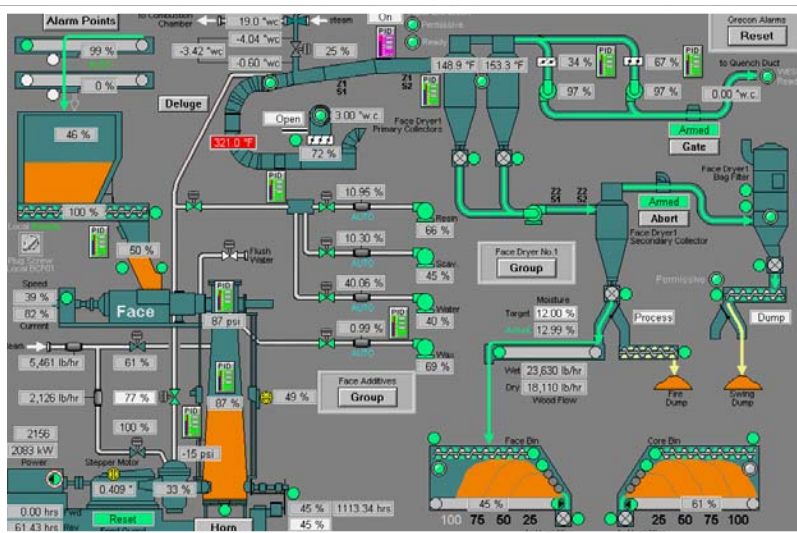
Alarm Points
to Combustion Chamber
19.0 "wc
steam
On
Permissive
Ready
Grecon Alarms
Reset
99 %
-4.04 "wc
-3.42 "wc
25 %
0 %
-0.60 "wc
Z1 S1
Z1 S2
148.9 °F
153.3 °F
34 %
67 %
to Quench Duct
Deluge
97 %
97 %
0.00 "w.c.
46 %
Open
3.00 "w.c.
Face Dryer1 Primary Collectors
Armed
Gate
321.0 °F
72 %
Face Dryer1 Bag Filter
100 %
10.95 %
AUTO
Resin
Z2 S1
Z2 S2
Armed
Abort
66 %
10.30 %
AUTO
Scav.
Face Dryer1 Secondary Collector
50 %
Flush Water
45 %
Face Dryer No.1
Group
Plug Screw Local BCR01
Speed
40.06 %
AUTO
Water
Permissive
39 %
40 %
Moisture
82 %
Face
87 psi
Target
12.00 %
Process
Dump
Current
0.99 %
AUTO
Wax
Actual
12.99 %
5,461 lb/hr
61 %
69 %
Wet
23,630 lb/hr
Dry
18,110 lb/hr
Wood Flow
2,126 lb/hr
77 %
87 %
49 %
Face Additives
Group
Fire Dump
Swing Dump
100 %
2156
2083 kW
Power
-15 psi
Face Bin
Core Bin
Stepper Motor
0.409 "
33 %
0.00 hrs
Fwd
45 %
1113.34 hrs
45 %
61 %
61.43 hrs
Rev
Reset
Horn
45 %
100
75
50
25
25
50
75
100